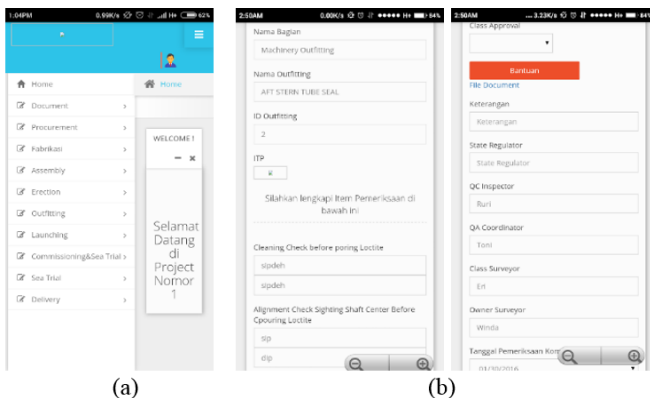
1.04PM 0.99K/s 62%

Home

Home

Document

Procurement

Fabrikasi

Assembly

Erection

Outfitting

Launching

Commissioning&Sea Trial

Sea Trial

Delivery

WELCOME !

Selamat Datang di Project Nomor 1

(a)

2:50AM 0.00K/s 84%

Nama Bagian

Machinery Outfitting

Nama Outfitting

AFT STERN TUBE SEAL

ID Outfitting

2

ITP

Silahkan lengkapi Item Pemeriksaan di bawah ini

Cleaning Check before poring Loctite

sipdeh

sipdeh

Alignment Check Sighting Shaft Center Before Cpouring Loctite

sip

dip

2:50AM 3.23K/s 84%

Class Approval

Bantuan

File Document

Keterangan

Keterangan

State Regulator

State Regulator

QC Inspector

Ruri

QA Coordinator

Toni

Class Surveyor

Eri

Owner Surveyor

Winda

Tanggal Pemeriksaan Kon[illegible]

01/10/2016

(b)